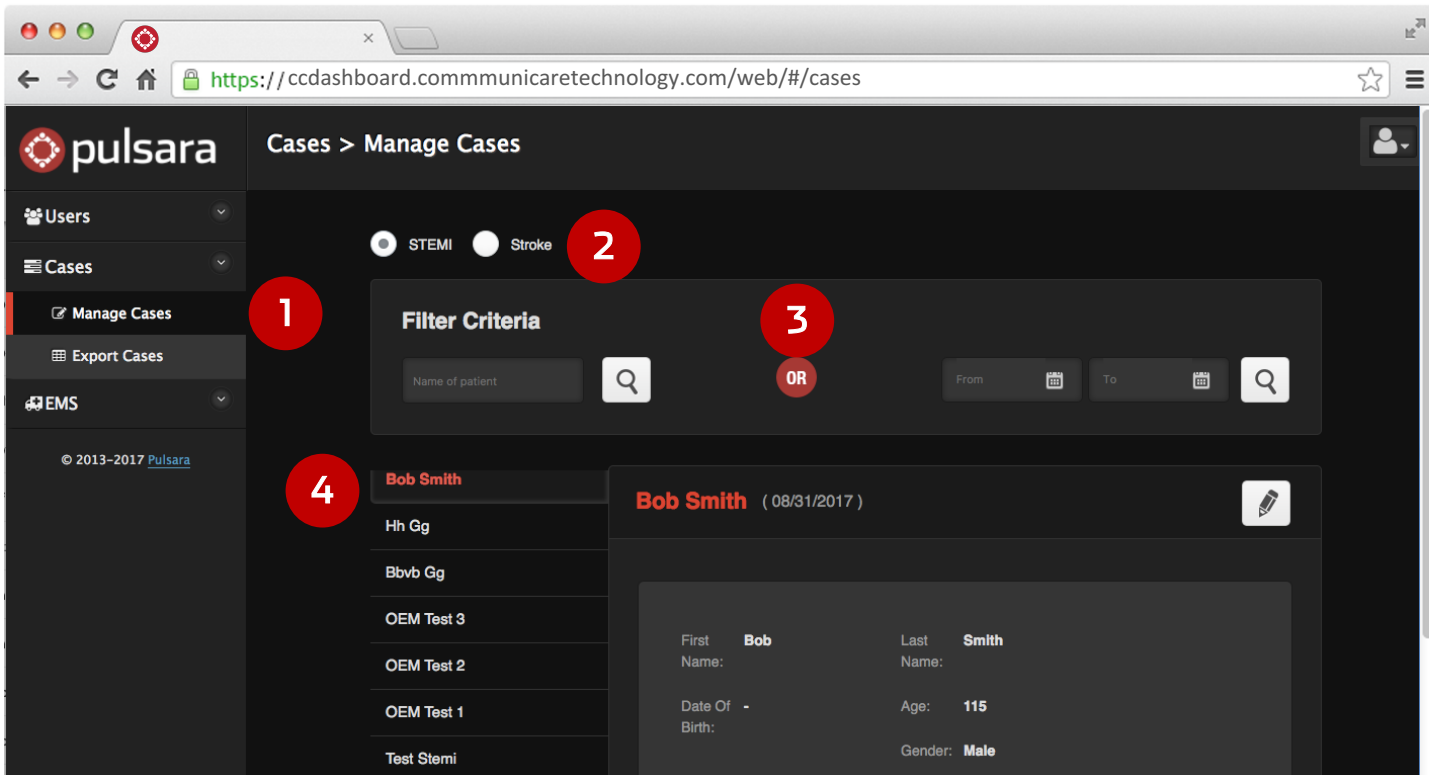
https://ccdashboard.commmunicaretechnology.com/web/#/cases

pulsara

Cases > Manage Cases

Users

Cases

Manage Cases

Export Cases

EMS

© 2013-2017 Pulsara

STEMI Stroke

2

1

Filter Criteria

3

Name of patient

OR

From

To

4

Bob Smith

Hh Gg

Bbvb Gg

OEM Test 3

OEM Test 2

OEM Test 1

Test Stemi

Bob Smith (08/31/2017)

First Name: Bob

Last Name: Smith

Date Of Birth: -

Age: 115

Gender: Male